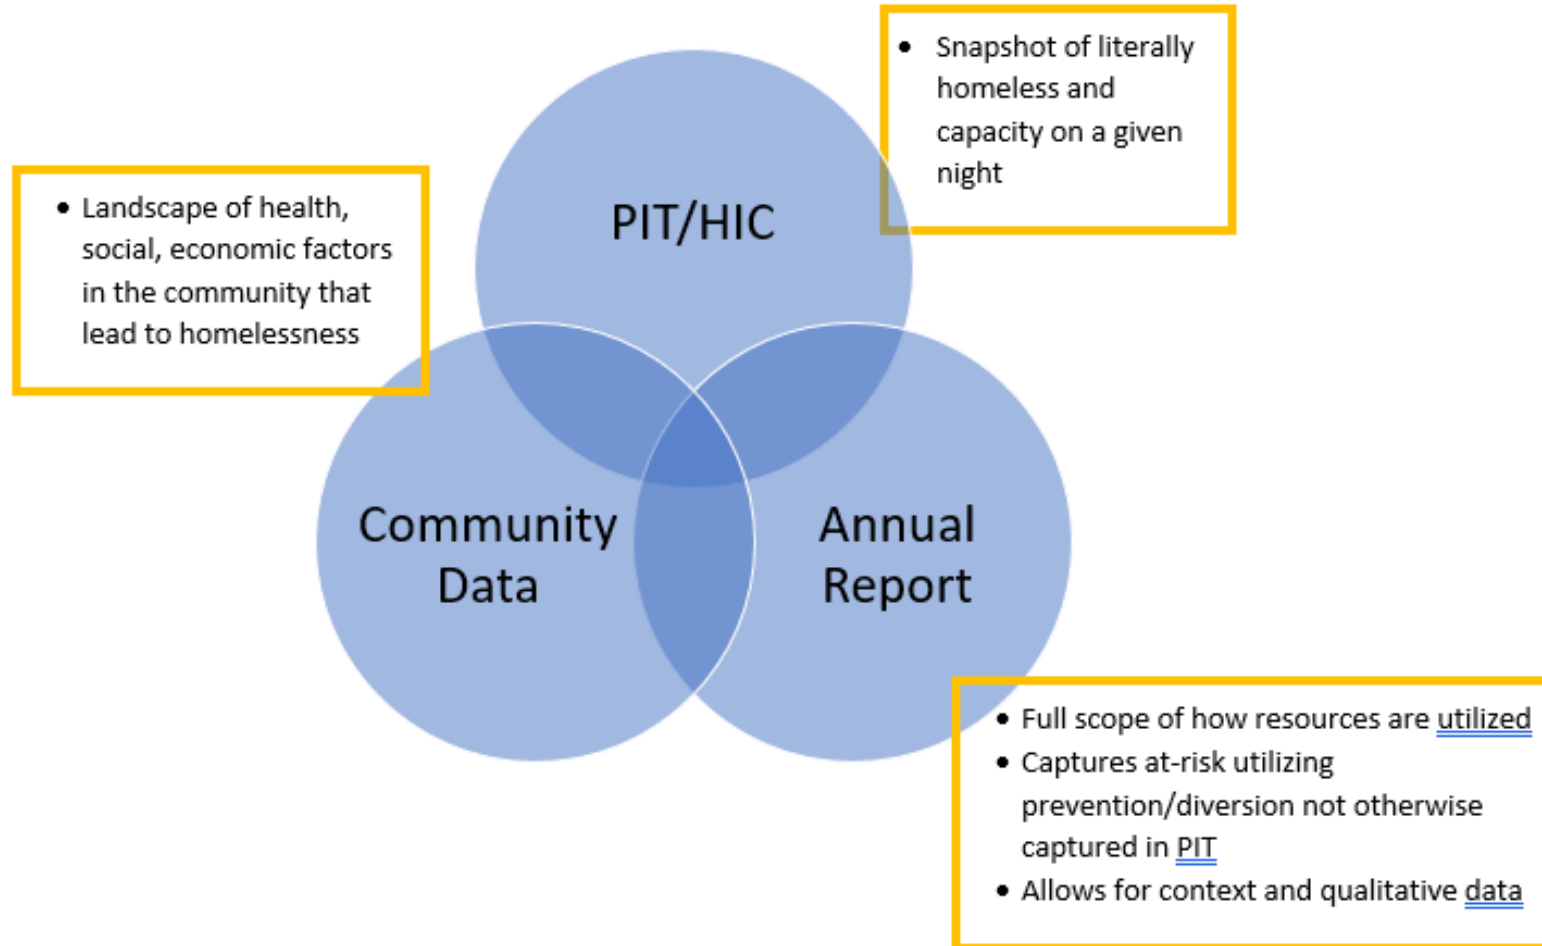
- Snapshot of literally homeless and capacity on a given night

- Landscape of health, social, economic factors in the community that lead to homelessness

PIT/HIC

Community Data

Annual Report

- Full scope of how resources are utilized
- Captures at-risk utilizing prevention/diversion not otherwise captured in PIT
- Allows for context and qualitative data